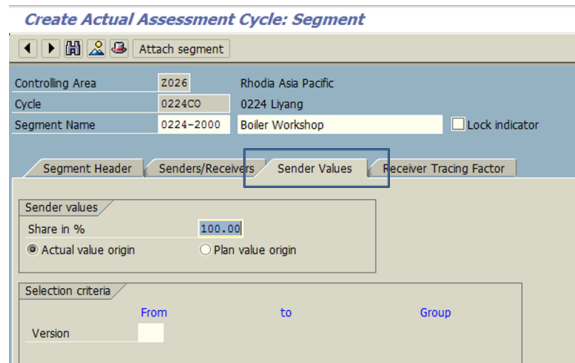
Create Actual Assessment Cycle: Segment

Attach segment

Controlling Area Z026 Rhodia Asia Pacific
Cycle 0224CO 0224 Liyang
Segment Name 0224-2000 Boiler Workshop Lock indicator

Segment Header | Senders/Receivers | Sender Values | Receiver Tracing Factor

Sender values
Share in % 100.00
Actual value origin
Plan value origin

Selection criteria
From to Group
Version